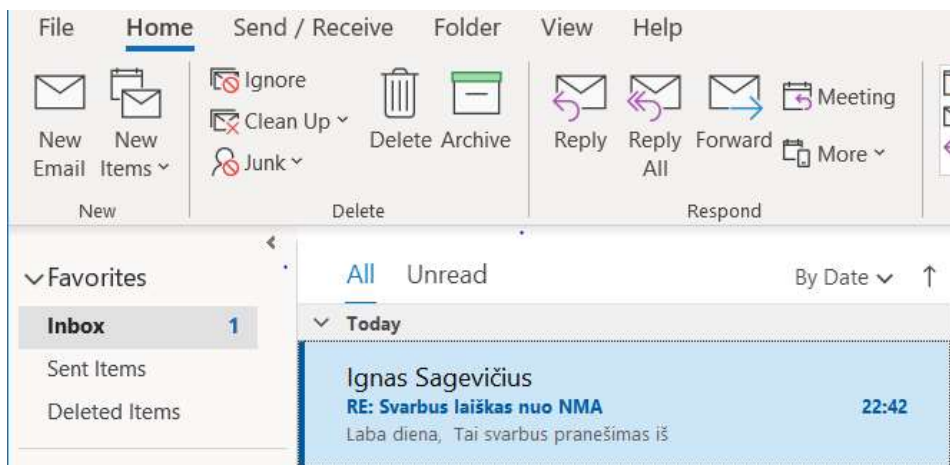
File Home Send / Receive Folder View Help

New Email
New Items
New

Ignore
Clean Up
Junk
Delete
Archive
Delete

Reply
Reply All
Forward
Meeting
More
Respond

Favorites
Inbox 1
Sent Items
Deleted Items

All Unread By Date

Today

Ignas Sagevičius
RE: Svarbus laiškas nuo NMA 22:42
Laba diena, Tai svarbus pranešimas iš